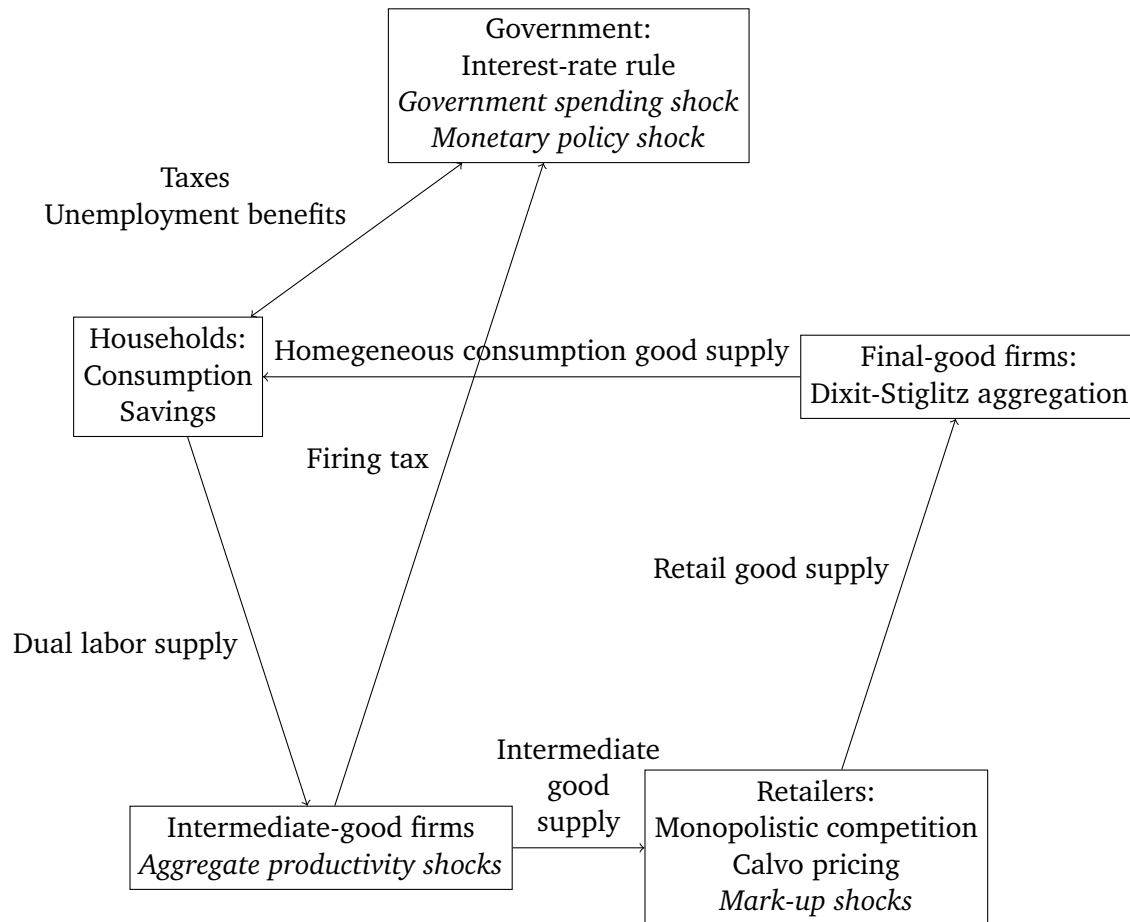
Government:
Interest-rate rule
*Government spending shock*
*Monetary policy shock*

Taxes
Unemployment benefits

Households:
Consumption
Savings

Homegeneous consumption good supply

Final-good firms:
Dixit-Stiglitz aggregation

Firing tax

Retail good supply

Dual labor supply

Intermediate good supply

Intermediate-good firms
*Aggregate productivity shocks*

Retailers:
Monopolistic competition
Calvo pricing
*Mark-up shocks*